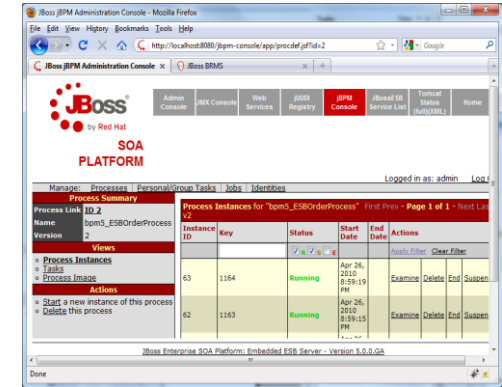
JBoss jBPM Administration Console - Mozilla Firefox

File Edit View History Bookmarks Tools Help

http://localhost:8080/jbpm-console/app/procdef.jsf?id=2

Google

JBoss jBPM Administration Console ×

JBoss BRMS ×

+

JBoss by Red Hat

SOA PLATFORM

Admin Console

JMX Console

Web Services

jUDDI Registry

jBPM Console

JBossESB Service List

Tomcat Status (full)(XML)

Home

Logged in as: admin Log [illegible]

Manage: Processes | Personal/Group Tasks | Jobs | Identities

Process Summary

| | |
|---|---|
| Process Link | ID 2 |
| Name | bpm5_ESBOrderProcess |
| Version | 2 |

Views

- Process Instances
- Tasks
- Process Image

Actions

- Start a new instance of this process
- Delete this process

Process Instances for "bpm5_ESBOrderProcess" v2 First Prev - Page 1 of 1 - Next Las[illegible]

| Instance ID | Key | Status | Start Date | End Date | Actions |
|---|---|---|---|---|---|
| | | R S E | | | Apply Filter Clear Filter |
| 63 | 1164 | Running | Apr 26, 2010 8:59:19 PM | | Examine Delete End Suspen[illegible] |
| 62 | 1163 | Running | Apr 26, 2010 8:59:15 PM | | Examine Delete End Suspen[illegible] |

JBoss Enterprise SOA Platform: Embedded ESB Server - Version 5.0.0.GA

Done